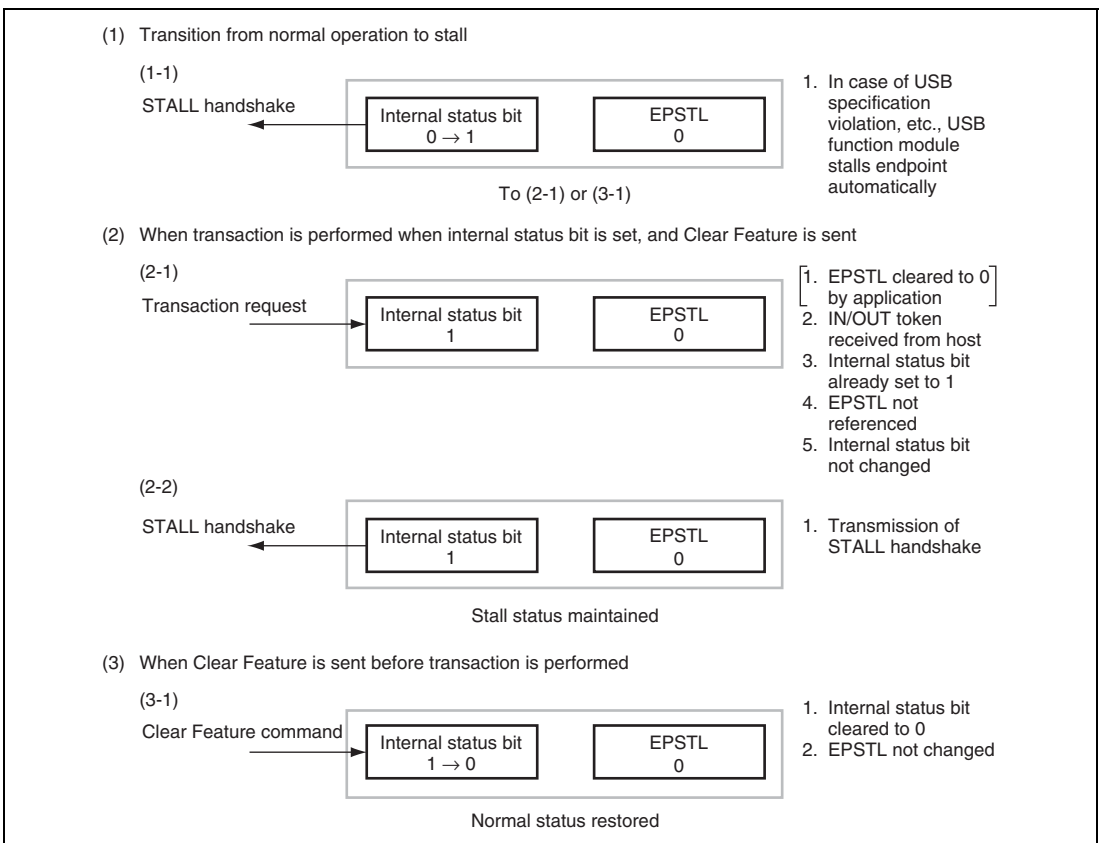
(1) Transition from normal operation to stall

(1-1)

STALL handshake

Internal status bit
$0 \rightarrow 1$

EPSTL
0

To (2-1) or (3-1)

1. In case of USB specification violation, etc., USB function module stalls endpoint automatically

(2) When transaction is performed when internal status bit is set, and Clear Feature is sent

(2-1)

Transaction request

Internal status bit
1

EPSTL
0

[1. EPSTL cleared to 0 by application]
2. IN/OUT token received from host
3. Internal status bit already set to 1
4. EPSTL not referenced
5. Internal status bit not changed

(2-2)

STALL handshake

Internal status bit
1

EPSTL
0

1. Transmission of STALL handshake

Stall status maintained

(3) When Clear Feature is sent before transaction is performed

(3-1)

Clear Feature command

Internal status bit
$1 \rightarrow 0$

EPSTL
0

1. Internal status bit cleared to 0
2. EPSTL not changed

Normal status restored